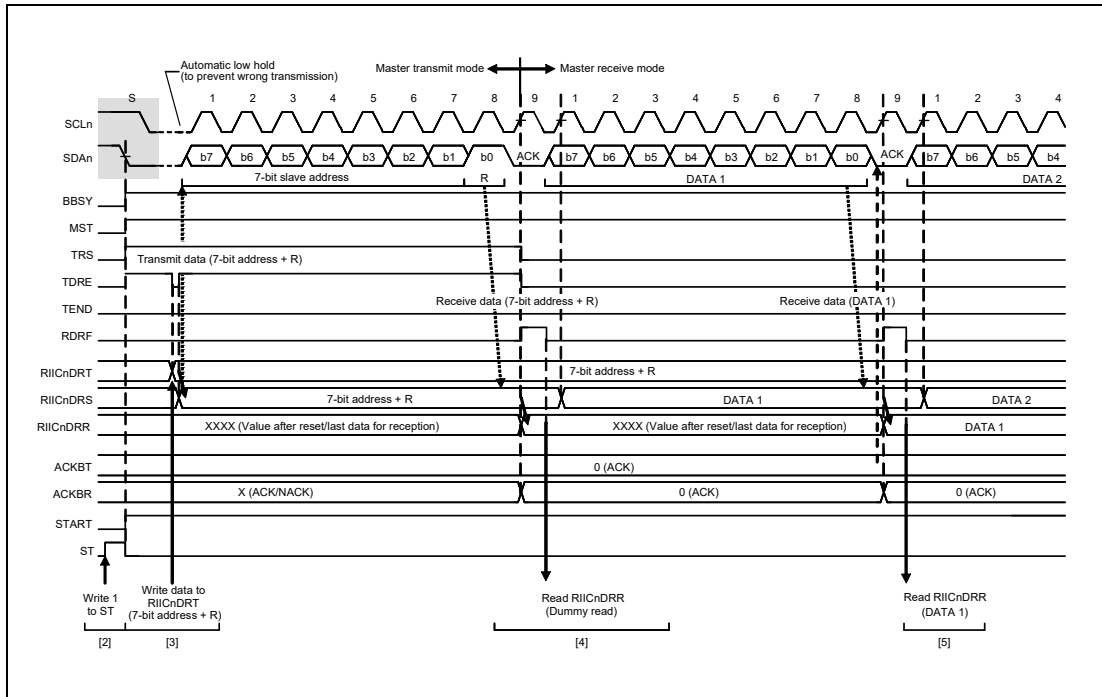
Automatic low hold
(to prevent wrong transmission)

Master transmit mode

Master receive mode

S 1 2 3 4 5 6 7 8 9 1 2 3 4 5 6 7 8 9 1 2 3 4

SCLn

SDAn

b7 b6 b5 b4 b3 b2 b1 b0 ACK b7 b6 b5 b4 b3 b2 b1 b0 ACK b7 b6 b5 b4

7-bit slave address R DATA 1 DATA 2

BBSY

MST

TRS

Transmit data (7-bit address + R)

TDRE

TEND

Receive data (7-bit address + R)

Receive data (DATA 1)

RDRF

RIICnDRT

7-bit address + R

RIICnDRS

7-bit address + R

DATA 1

DATA 2

RIICnDRR

XXXX (Value after reset/last data for reception)

XXXX (Value after reset/last data for reception)

DATA 1

ACKBT

0 (ACK)

ACKBR

X (ACK/NACK)

0 (ACK)

0 (ACK)

START

ST

Write 1 to ST

Write data to RIICnDRT (7-bit address + R)

Read RIICnDRR (Dummy read)

Read RIICnDRR (DATA 1)

[2] [3] [4] [5]